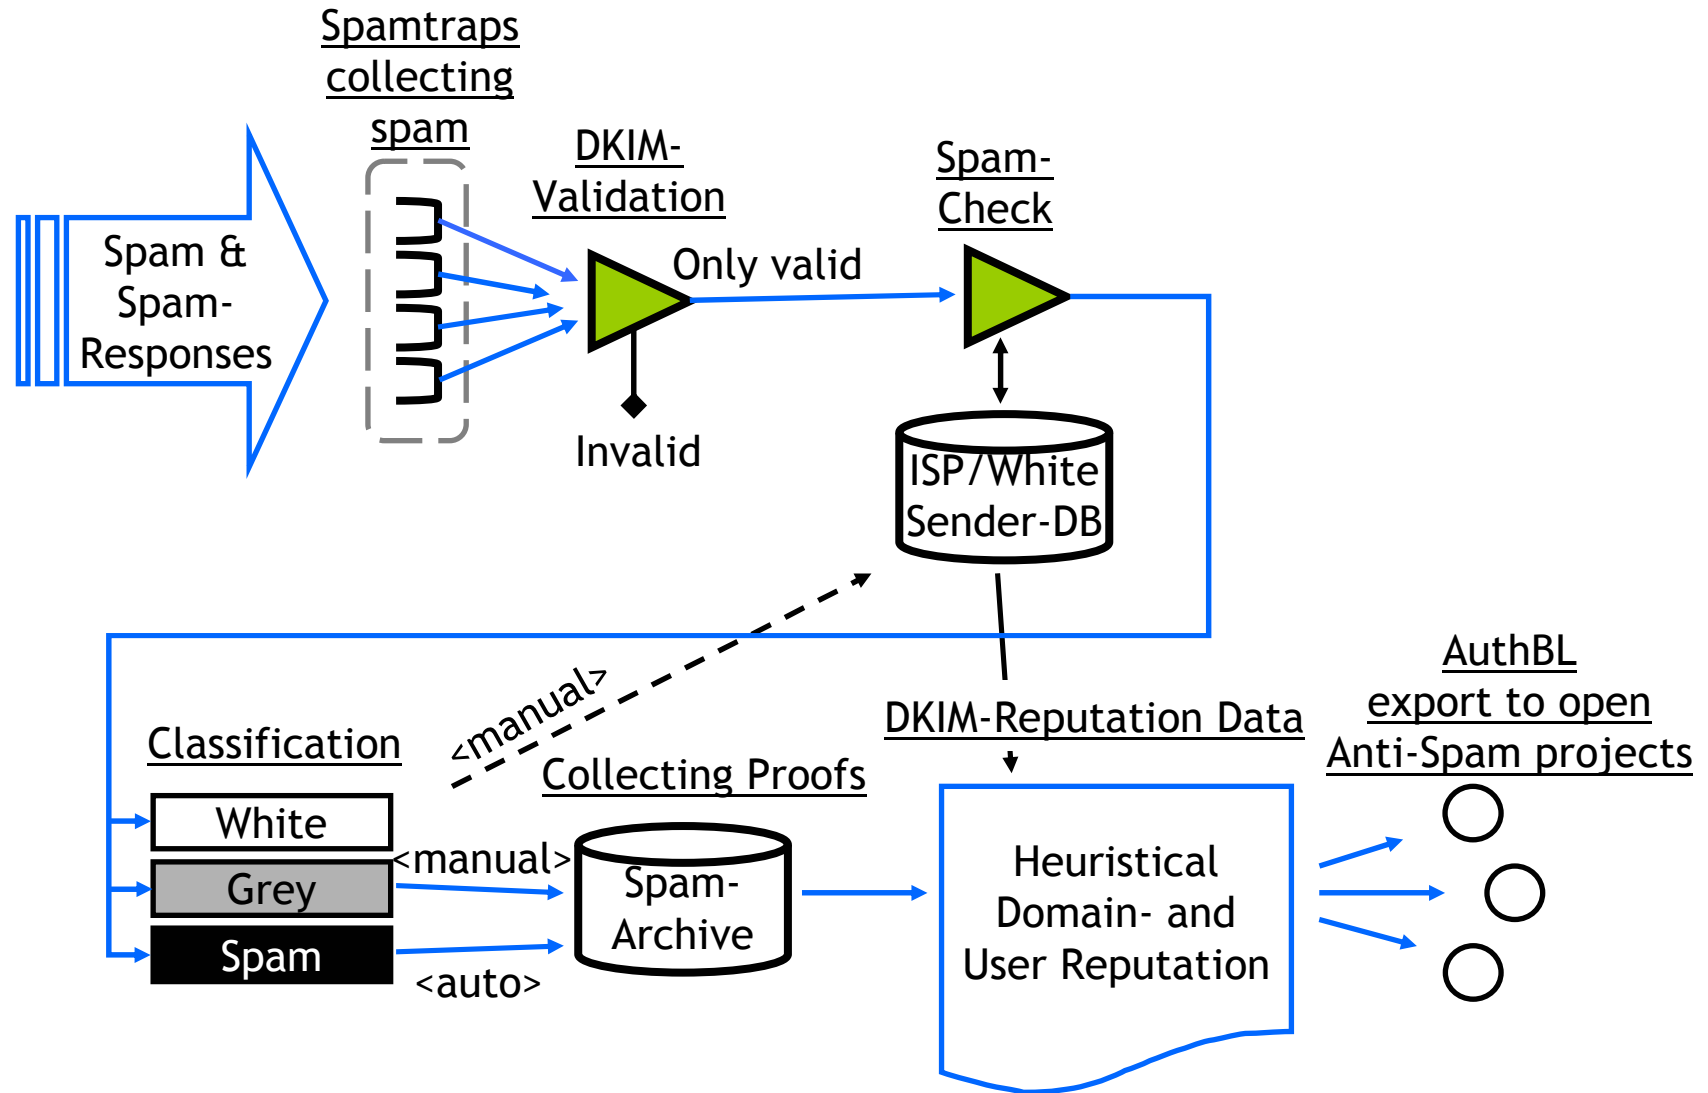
Spamtraps collecting spam

Spam & Spam-Responses

DKIM-Validation

Only valid

Invalid

Spam-Check

ISP/White Sender-DB

Classification

White

Grey

Spam

<manual>

<manual>

<auto>

Collecting Proofs

Spam-Archive

DKIM-Reputation Data

Heuristical Domain- and User Reputation

AuthBL export to open Anti-Spam projects